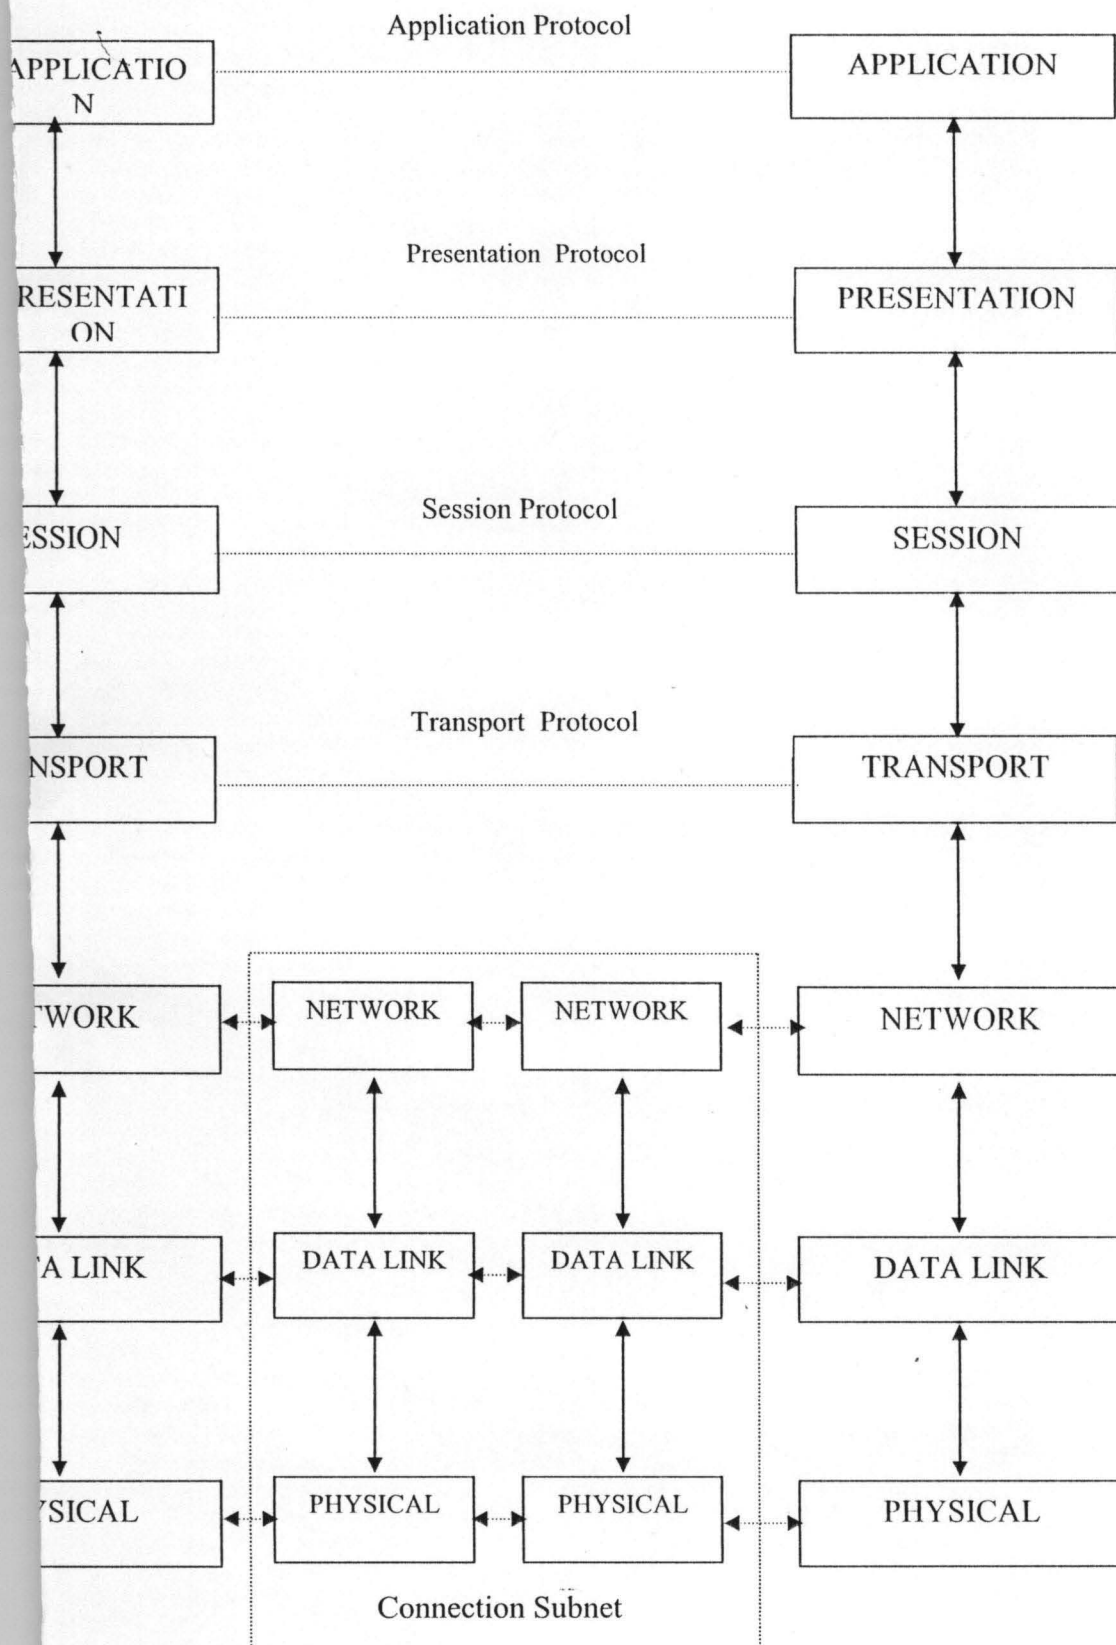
Application Protocol

APPLICATIO N

APPLICATION

Presentation Protocol

RESENTATI ON

PRESENTATION

Session Protocol

SSION

SESSION

Transport Protocol

NSPORT

TRANSPORT

TWORK

NETWORK

NETWORK

NETWORK

A LINK

DATA LINK

DATA LINK

DATA LINK

SICAL

PHYSICAL

PHYSICAL

PHYSICAL

Connection Subnet